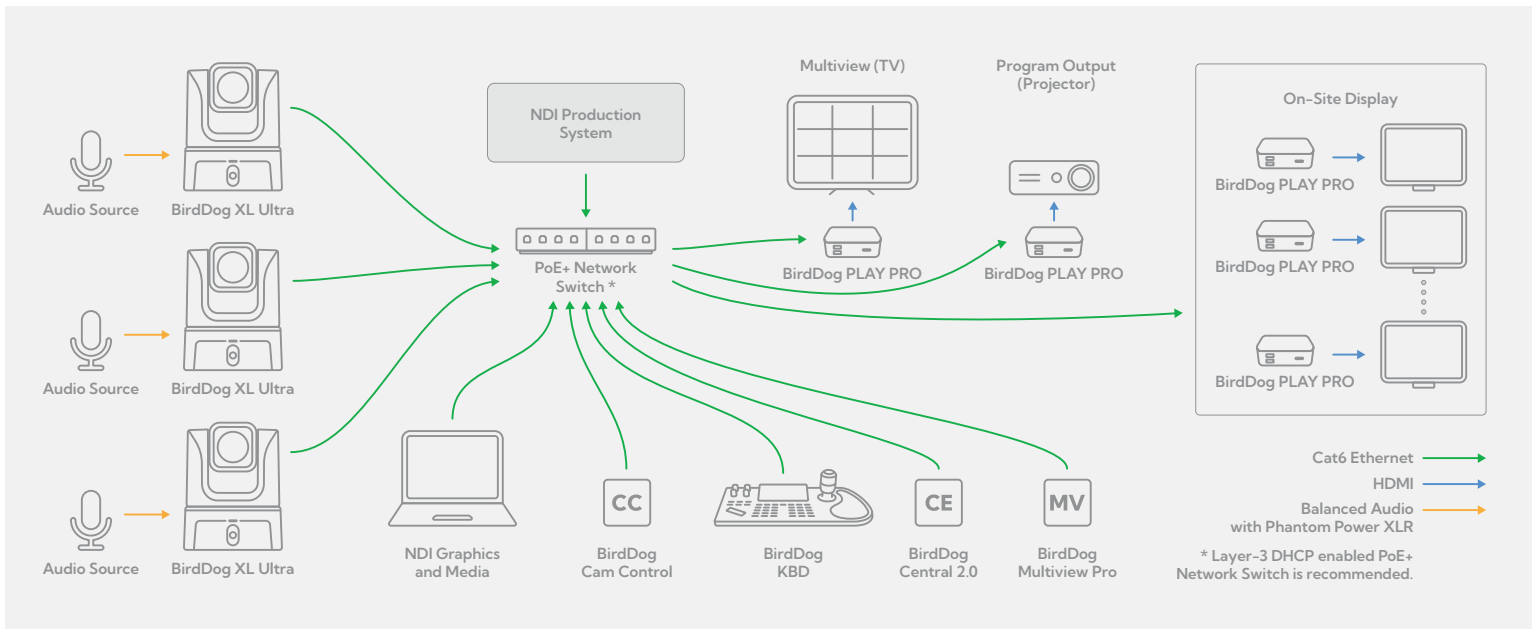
Audio Source
BirdDog XL Ultra
Audio Source
BirdDog XL Ultra
Audio Source
BirdDog XL Ultra

NDI Production System

PoE+ Network Switch *

Multiview (TV)
BirdDog PLAY PRO

Program Output (Projector)
BirdDog PLAY PRO

On-Site Display
BirdDog PLAY PRO
BirdDog PLAY PRO
BirdDog PLAY PRO

NDI Graphics and Media

CC
BirdDog Cam Control

BirdDog KBD

CE
BirdDog Central 2.0

MV
BirdDog Multiview Pro

Cat6 Ethernet
HDMI
Balanced Audio with Phantom Power XLR

* Layer-3 DHCP enabled PoE+ Network Switch is recommended.